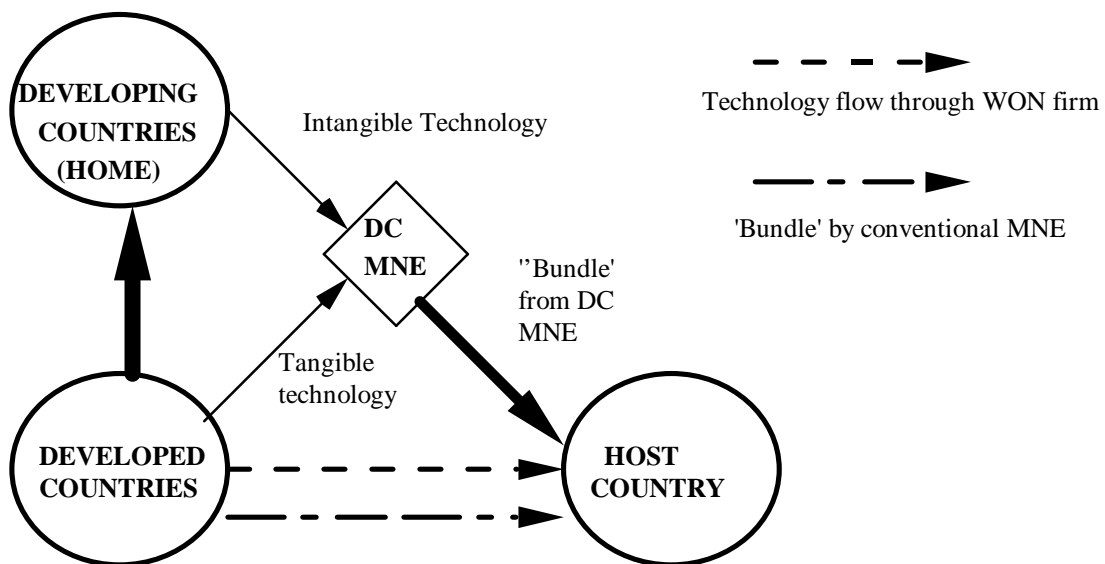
DEVELOPING COUNTRIES (HOME)

Intangible Technology

Technology flow through WON firm

'Bundle' by conventional MNE

DC MNE

''Bundle' from DC MNE

Tangible technology

DEVELOPED COUNTRIES

HOST COUNTRY